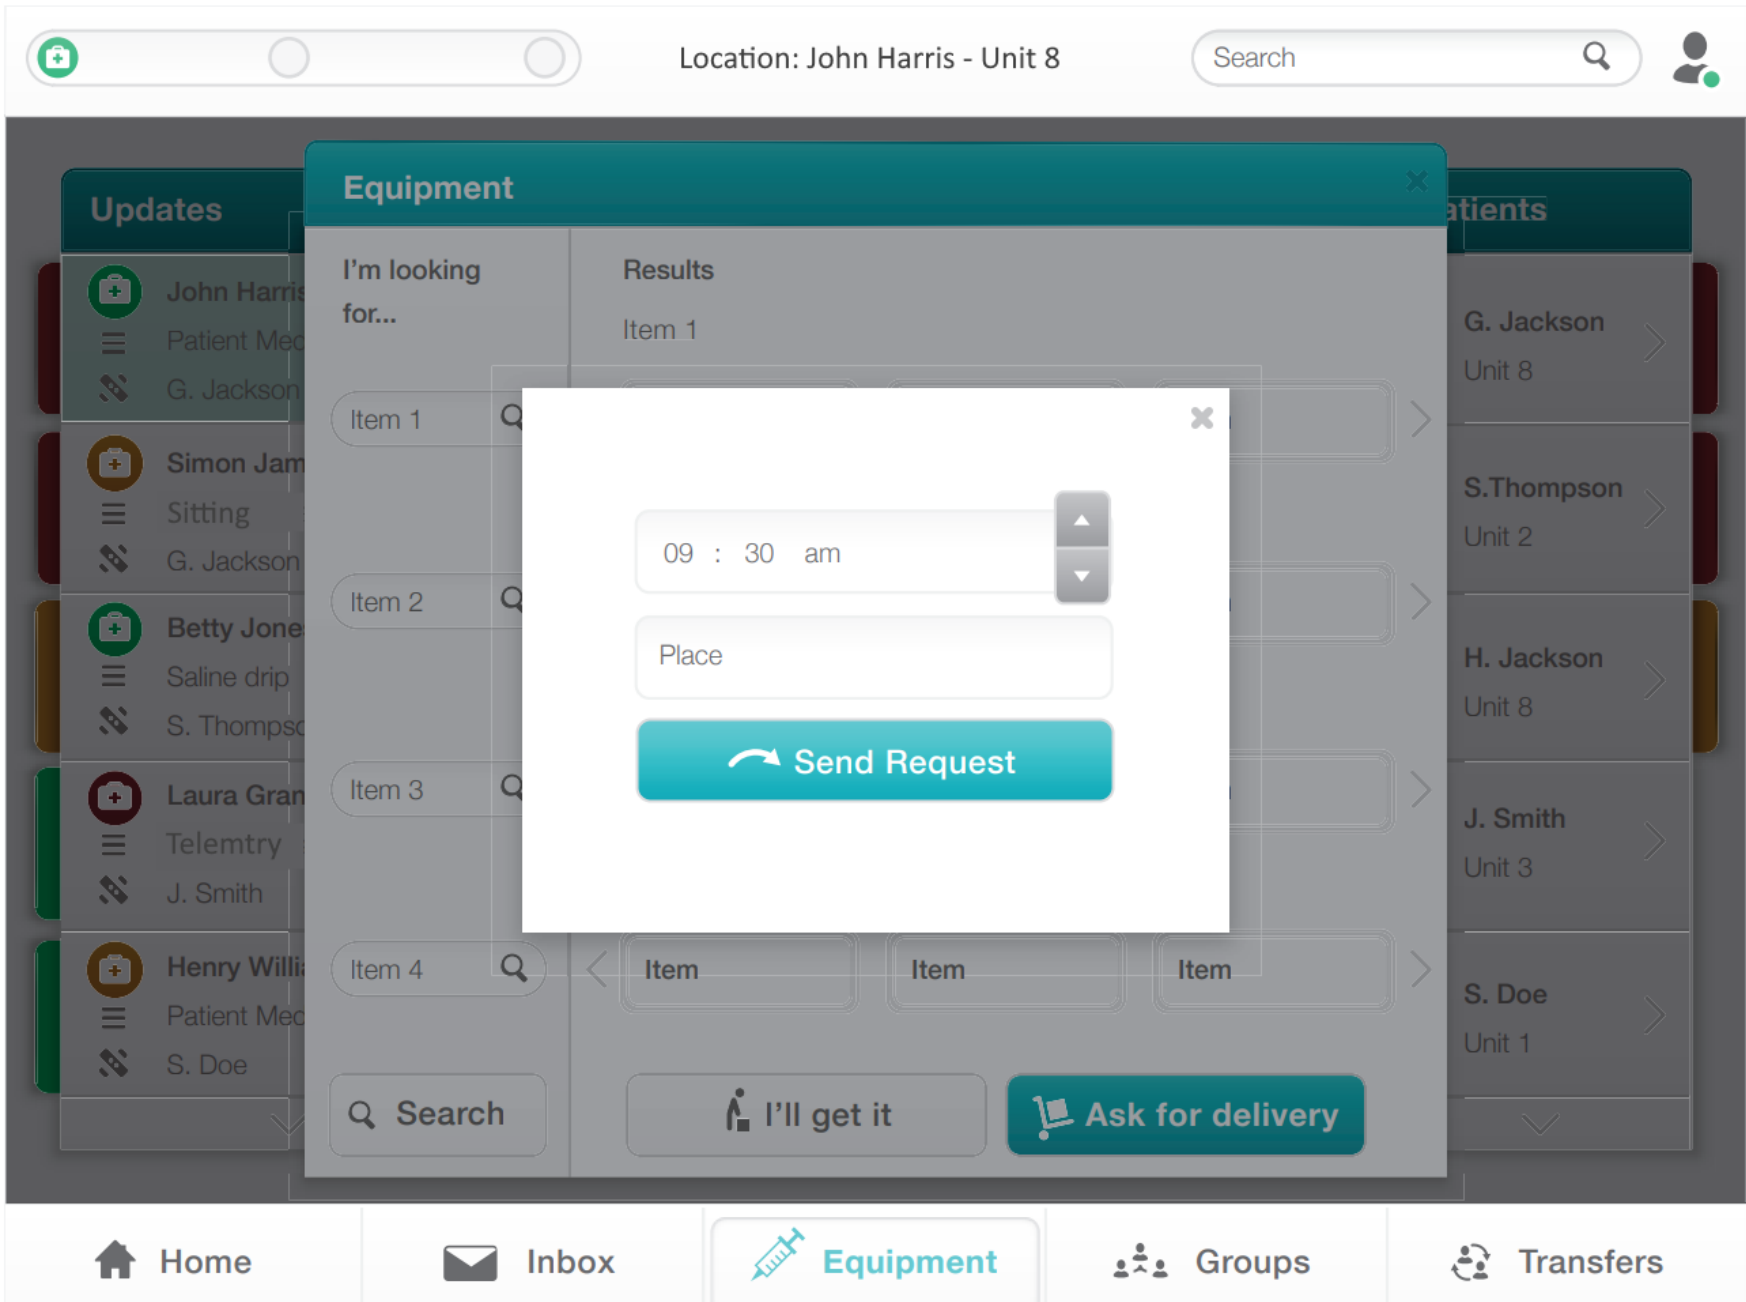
Location: John Harris - Unit 8

Search

Updates

John Harris
Patient Me
G. Jackson

Simon Jam
Sitting
G. Jackson

Betty Jone
Saline drip
S. Thomps

Laura Gran
Telemtry
J. Smith

Henry Willi
Patient Me
S. Doe

Equipment

I'm looking for...

Item 1

Item 2

Item 3

Item 4

Search

Results

Item 1

09 : 30 am

Place

Send Request

Item

Item

Item

I'll get it

Ask for delivery

atients

G. Jackson
Unit 8

S.Thompson
Unit 2

H. Jackson
Unit 8

J. Smith
Unit 3

S. Doe
Unit 1

Home

Inbox

Equipment

Groups

Transfers